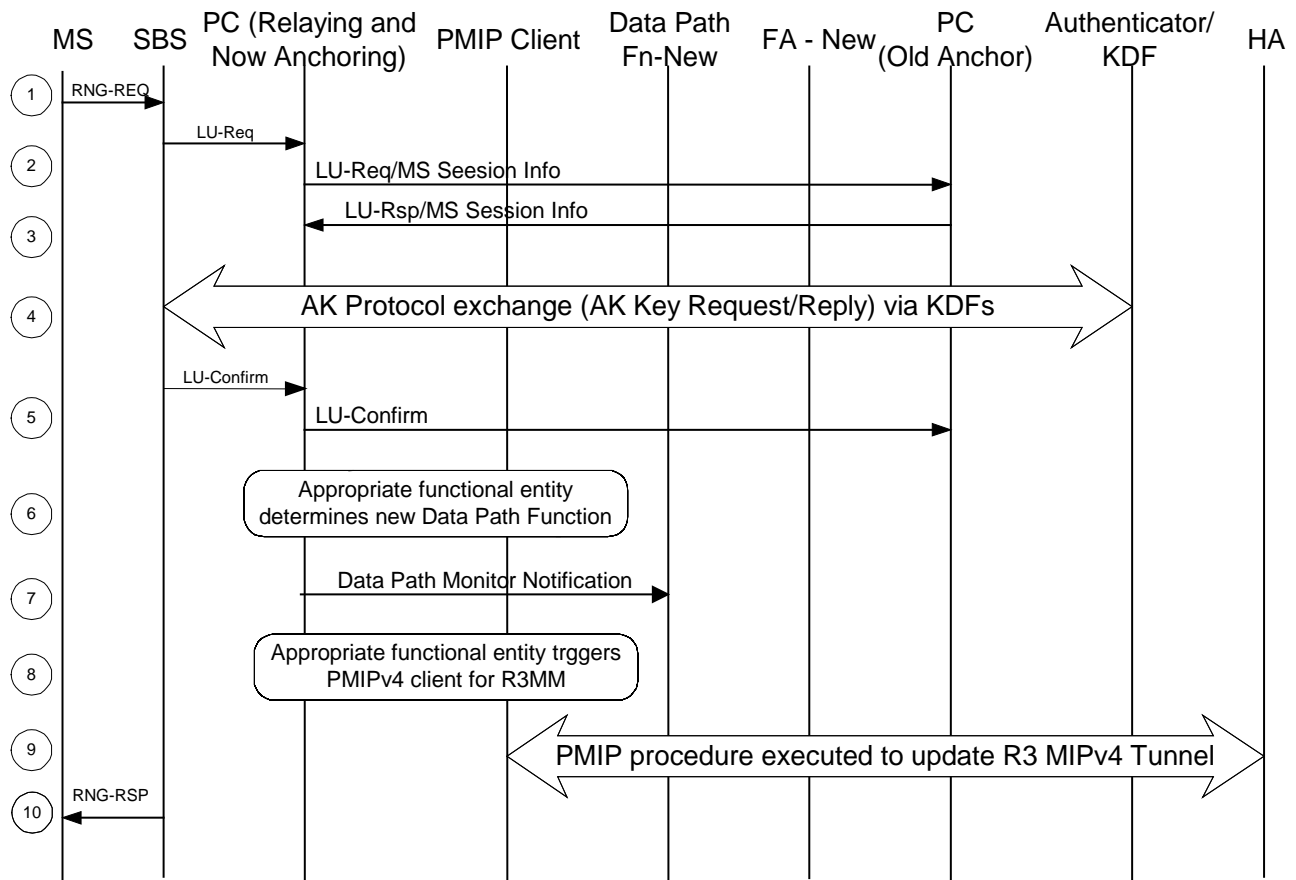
MS SBS PC (Relaying and Now Anchoring) PMIP Client Data Path Fn-New FA - New PC (Old Anchor) Authenticator/ KDF HA

1 RNG-REQ

LU-Req

2 LU-Req/MS Seesion Info

LU-Rsp/MS Session Info

3

4 AK Protocol exchange (AK Key Request/Reply) via KDFs

LU-Confirm

5 LU-Confirm

6 Appropriate functional entity determines new Data Path Function

7 Data Path Monitor Notification

8 Appropriate functional entity trggers PMIPv4 client for R3MM

9 PMIP procedure executed to update R3 MIPv4 Tunnel

RNG-RSP

10